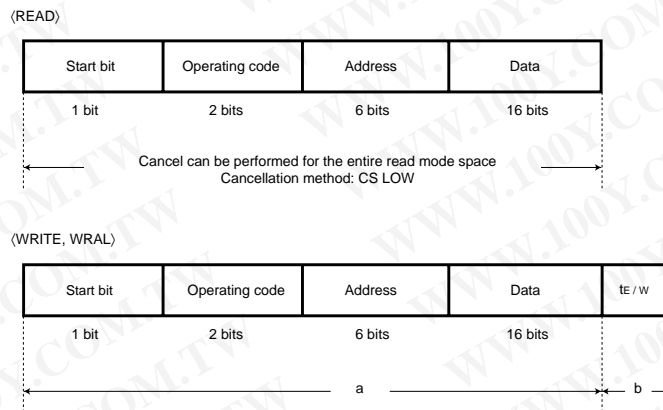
⟨READ⟩

| Start bit | Operating code | Address | Data |
|---|---|---|---|
| 1 bit | 2 bits | 6 bits | 16 bits |

Cancel can be performed for the entire read mode space
Cancellation method: CS LOW

⟨WRITE, WRAL⟩

| Start bit | Operating code | Address | Data | $t_{E/W}$ |
|---|---|---|---|---|
| 1 bit | 2 bits | 6 bits | 16 bits | |

a

b

WWW.100Y.COM.TW